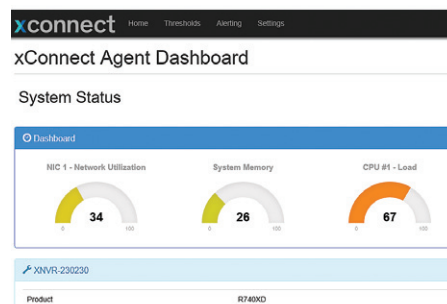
xconnect Home Thresholds Alerting Settings

xConnect Agent Dashboard

System Status

Dashboard

NIC 1 - Network Utilization

34

0 100

System Memory

26

0 100

CPU #1 - Load

67

0 100

XNVR-230230

Product R740XD